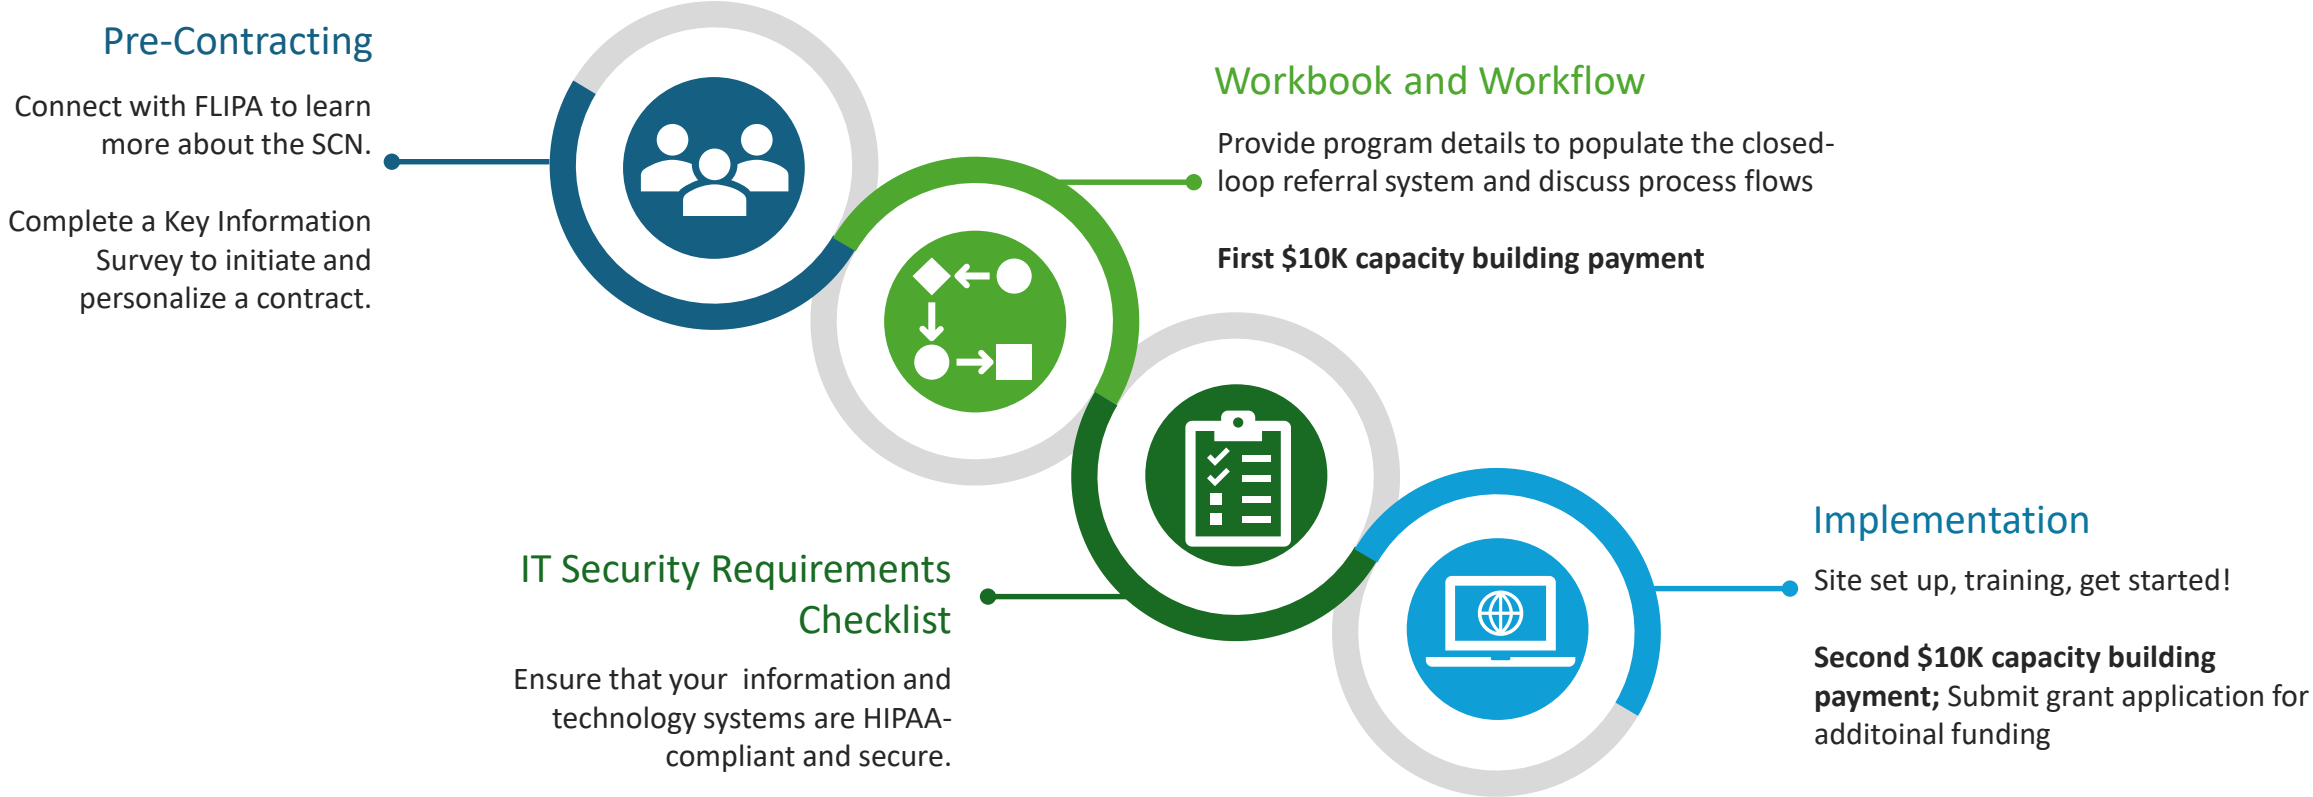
Pre-Contracting

Connect with FLIPA to learn more about the SCN.

Complete a Key Information Survey to initiate and personalize a contract.

Workbook and Workflow

Provide program details to populate the closed-loop referral system and discuss process flows

**First $10K capacity building payment**

IT Security Requirements Checklist

Ensure that your information and technology systems are HIPAA-compliant and secure.

Implementation

Site set up, training, get started!

**Second $10K capacity building payment;** Submit grant application for additoinal funding